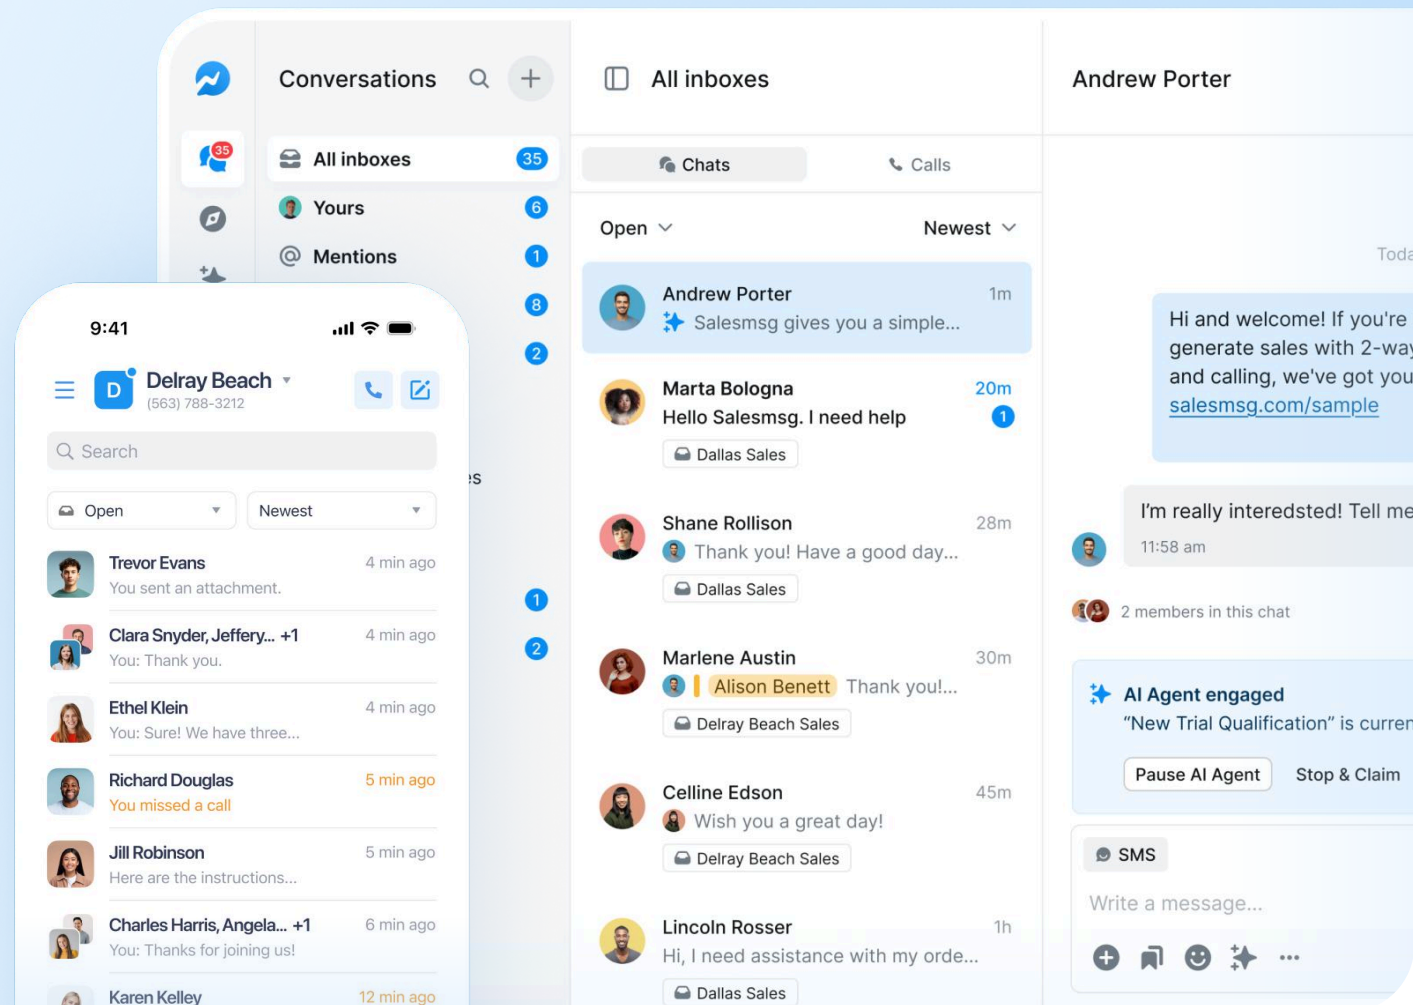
Conversations

35

All inboxes 35

Yours 6

Mentions 1

8

2

es

1

2

All inboxes

Chats

Calls

Open

Newest

Andrew Porter 1m
Salesmsg gives you a simple...

Marta Bologna 20m
Hello Salesmsg. I need help 1
Dallas Sales

Shane Rollison 28m
Thank you! Have a good day...
Dallas Sales

Marlene Austin 30m
Alison Benett Thank you!...
Delray Beach Sales

Celline Edson 45m
Wish you a great day!
Delray Beach Sales

Lincoln Rosser 1h
Hi, I need assistance with my orde...
Dallas Sales

Andrew Porter

Toda

Hi and welcome! If you're generate sales with 2-way and calling, we've got you salesmsg.com/sample

I'm really interedsted! Tell me
11:58 am

2 members in this chat

AI Agent engaged
"New Trial Qualification" is curren

Pause AI Agent
Stop & Claim

SMS

Write a message...

9:41

Delray Beach
(563) 788-3212

Search

Open

Newest

Trevor Evans 4 min ago
You sent an attachment.

Clara Snyder, Jeffery... +1 4 min ago
You: Thank you.

Ethel Klein 4 min ago
You: Sure! We have three...

Richard Douglas 5 min ago
You missed a call

Jill Robinson 5 min ago
Here are the instructions...

Charles Harris, Angela... +1 6 min ago
You: Thanks for joining us!

Karen Kelley 12 min ago